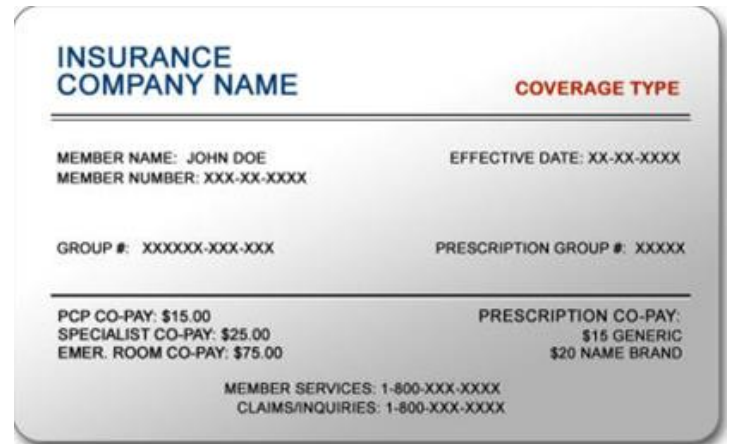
INSURANCE COMPANY NAME

COVERAGE TYPE

MEMBER NAME: JOHN DOE
MEMBER NUMBER: XXX-XX-XXXX

EFFECTIVE DATE: XX-XX-XXXX

GROUP #: XXXXXX-XXX-XXX

PRESCRIPTION GROUP #: XXXXX

PCP CO-PAY: $15.00
SPECIALIST CO-PAY: $25.00
EMER. ROOM CO-PAY: $75.00

PRESCRIPTION CO-PAY:
$15 GENERIC
$20 NAME BRAND

MEMBER SERVICES: 1-800-XXX-XXXX
CLAIMS/INQUIRIES: 1-800-XXX-XXXX